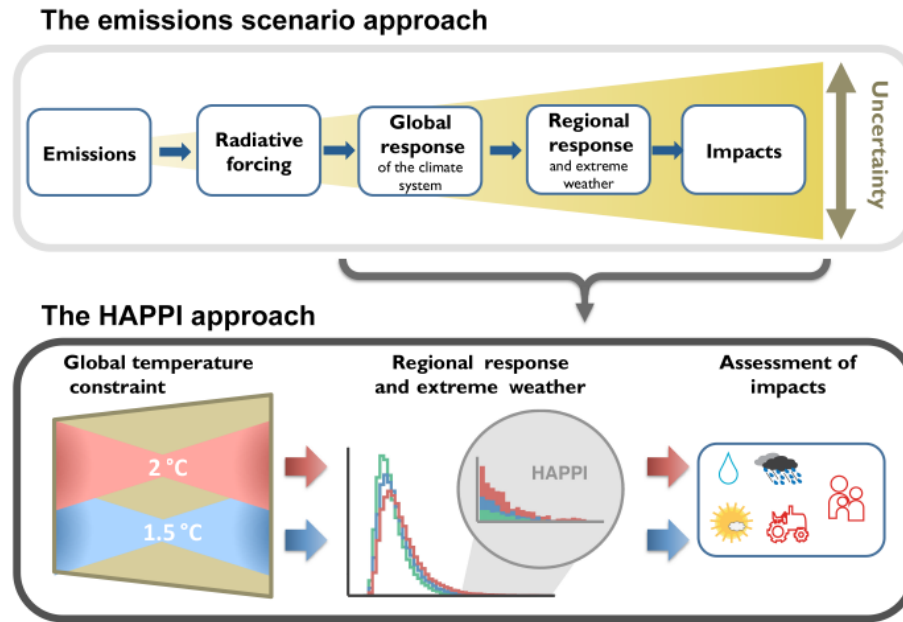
The emissions scenario approach

Emissions

Radiative forcing

Global response of the climate system

Regional response and extreme weather

Impacts

Uncertainty

The HAPPI approach

Global temperature constraint

Regional response and extreme weather

Assessment of impacts

2 °C

1.5 °C

HAPPI